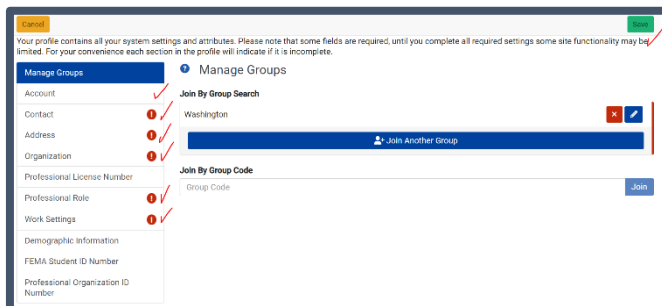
Cancel

Save

Your profile contains all your system settings and attributes. Please note that some fields are required, until you complete all required settings some site functionality may be limited. For your convenience each section in the profile will indicate if it is incomplete.

Manage Groups
Account
Contact
Address
Organization
Professional License Number
Professional Role
Work Settings
Demographic Information
FEMA Student ID Number
Professional Organization ID Number

Manage Groups

Join By Group Search

Washington

Join Another Group

Join By Group Code

Group Code

Join